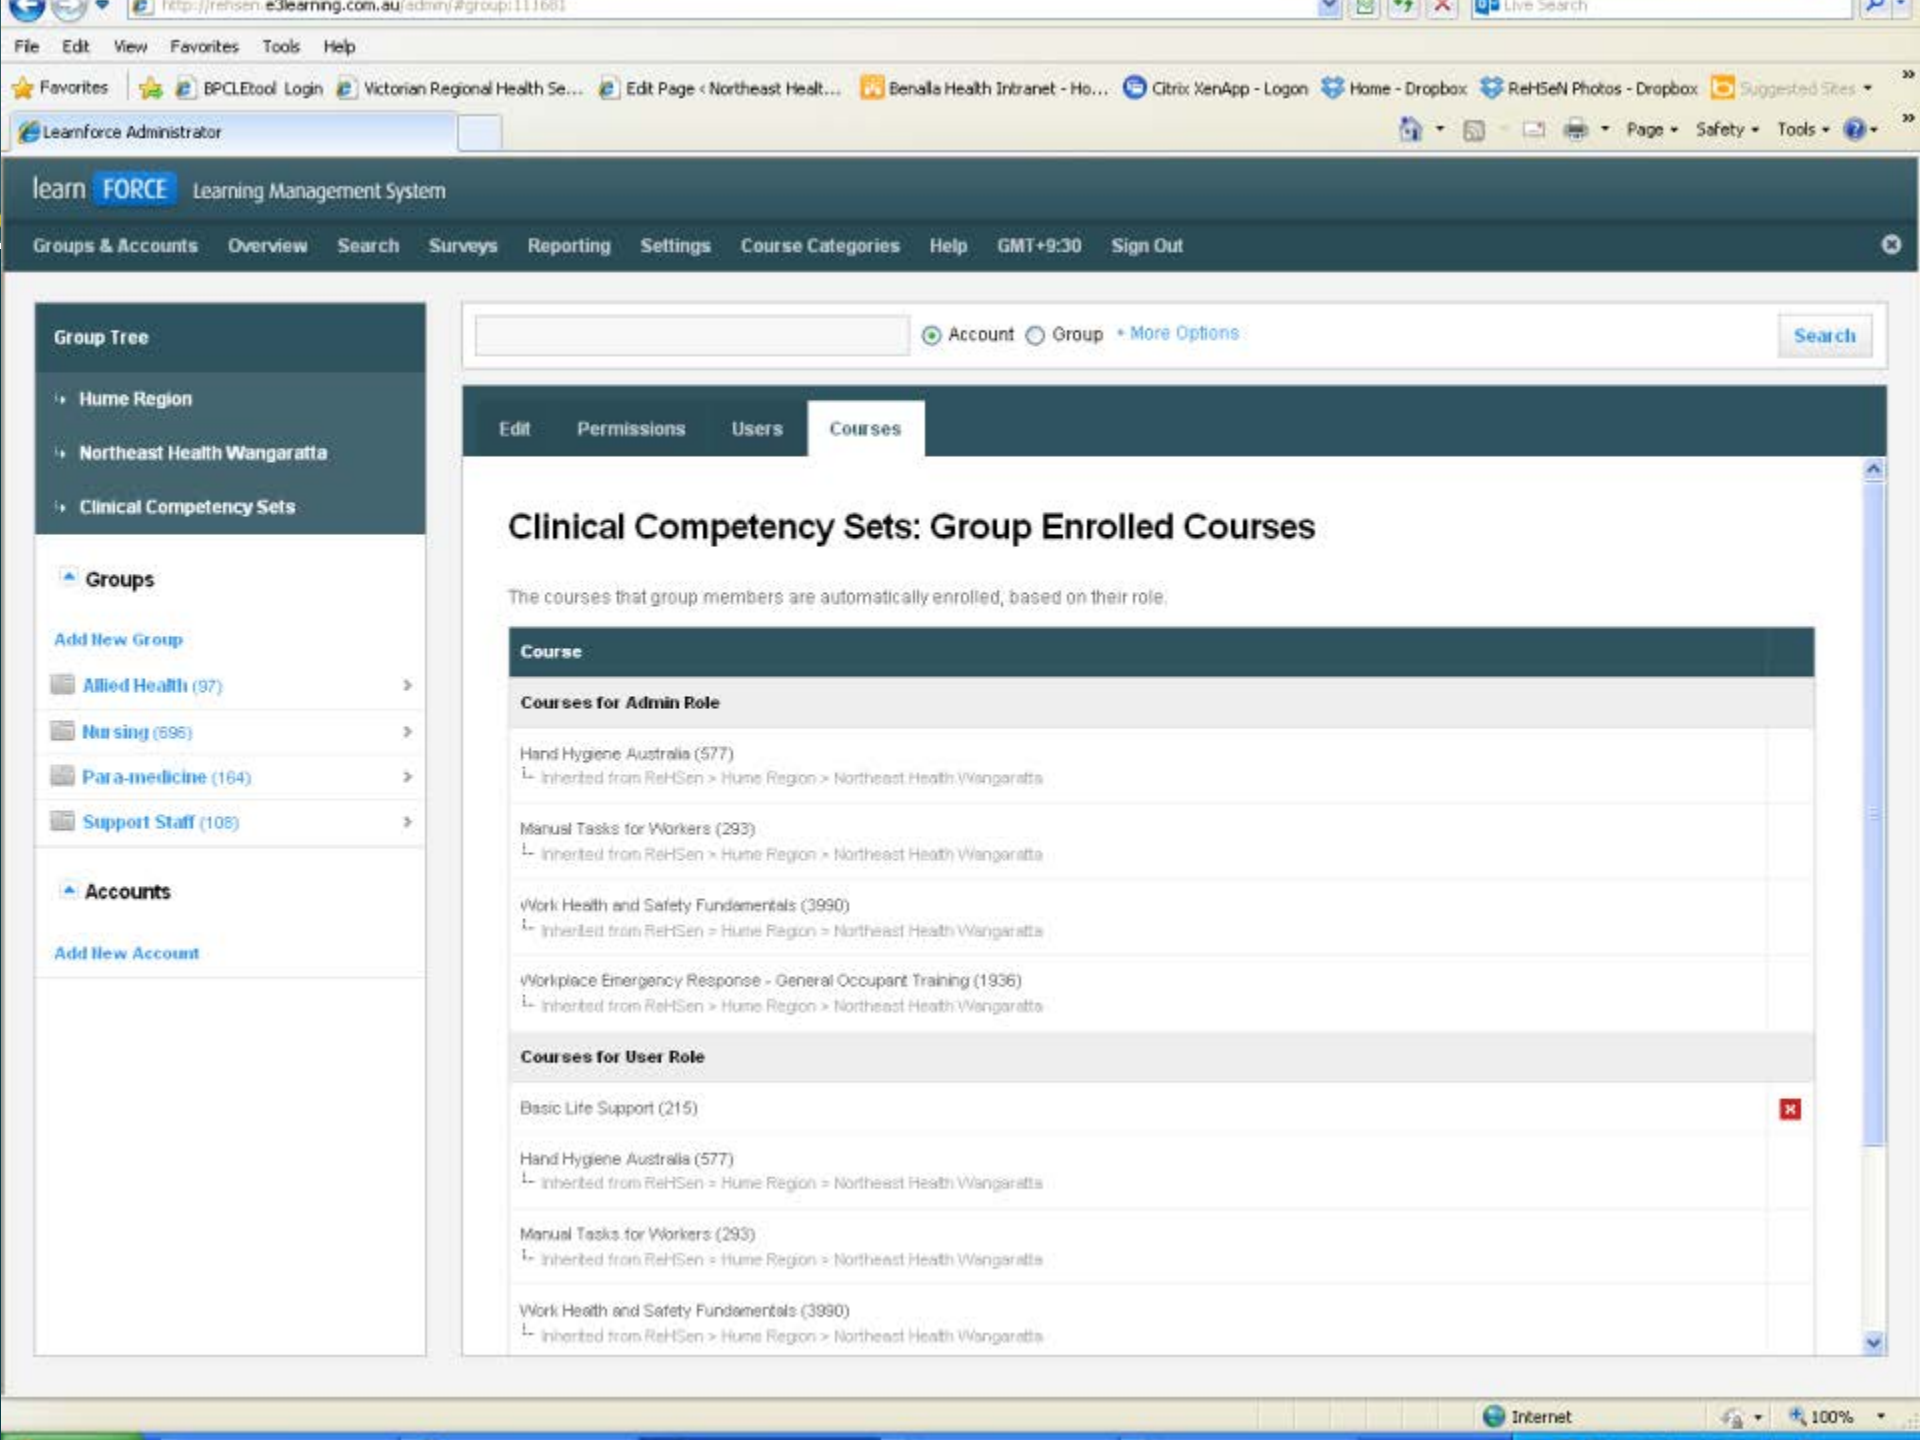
http://rehsen.e3learning.com.au/admin/#group:111681

Live Search

File Edit View Favorites Tools Help

Favorites BPCLEtool Login Victorian Regional Health Se... Edit Page ‹ Northeast Healt... Benalla Health Intranet - Ho... Citrix XenApp - Logon Home - Dropbox ReHSeN Photos - Dropbox Suggested Sites

Learnforce Administrator

Page Safety Tools

learn FORCE Learning Management System

Groups & Accounts Overview Search Surveys Reporting Settings Course Categories Help GMT+9:30 Sign Out

Group Tree

Hume Region

Northeast Health Wangaratta

Clinical Competency Sets

Groups

Add New Group

Allied Health (97)

Nursing (696)

Para-medicine (164)

Support Staff (108)

Accounts

Add New Account

Account Group More Options Search

Edit Permissions Users Courses

Clinical Competency Sets: Group Enrolled Courses

The courses that group members are automatically enrolled, based on their role.

| Course |
|---|
| Courses for Admin Role |
| Hand Hygiene Australia (577) Inherited from ReHSen > Hume Region > Northeast Health Wangaratta |
| Manual Tasks for Workers (293) Inherited from ReHSen > Hume Region > Northeast Health Wangaratta |
| Work Health and Safety Fundamentals (3990) Inherited from ReHSen > Hume Region > Northeast Health Wangaratta |
| Workplace Emergency Response - General Occupant Training (1936) Inherited from ReHSen > Hume Region > Northeast Health Wangaratta |
| Courses for User Role |
| Basic Life Support (215) |
| Hand Hygiene Australia (577) Inherited from ReHSen > Hume Region > Northeast Health Wangaratta |
| Manual Tasks for Workers (293) Inherited from ReHSen > Hume Region > Northeast Health Wangaratta |
| Work Health and Safety Fundamentals (3990) Inherited from ReHSen > Hume Region > Northeast Health Wangaratta |

Internet 100%